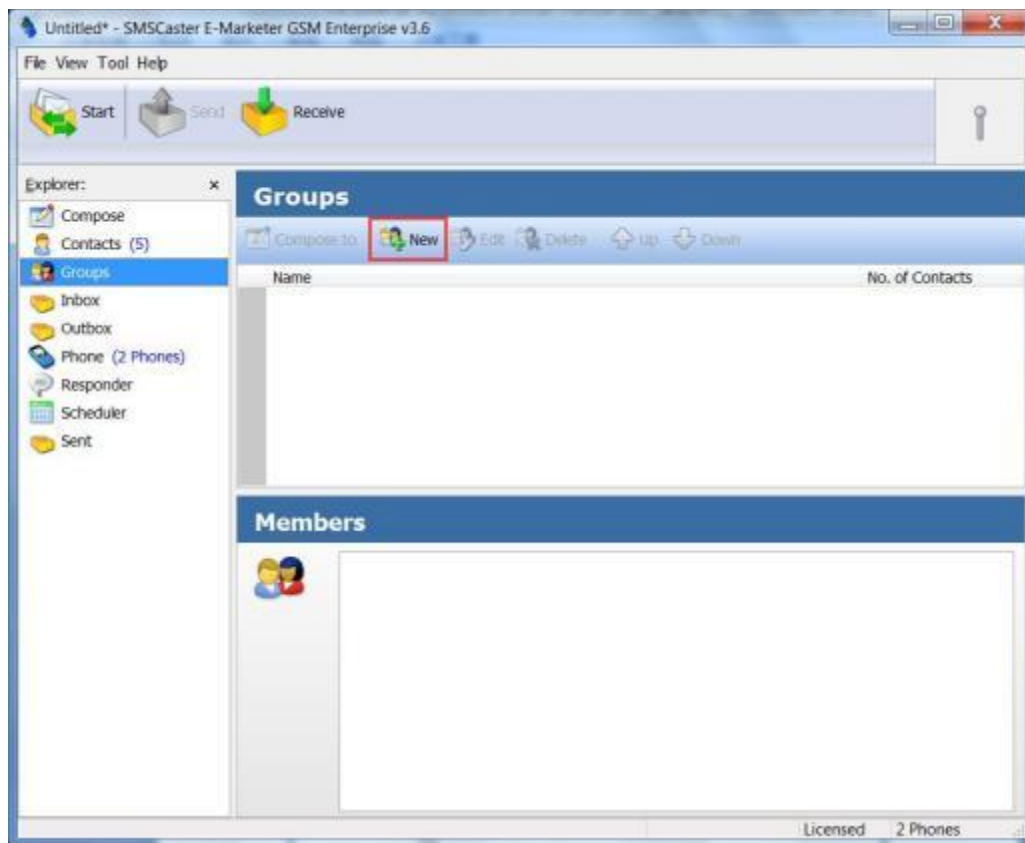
Untitled* - SMSCaster E-Marketer GSM Enterprise v3.6

File View Tool Help

Start Send Receive

Explorer: ×

Compose
Contacts (5)
Groups
Inbox
Outbox
Phone (2 Phones)
Responder
Scheduler
Sent

Groups

Compose to New Edit Delete Up Down

| Name | No. of Contacts |
|---|---|

Members

Licensed 2 Phones